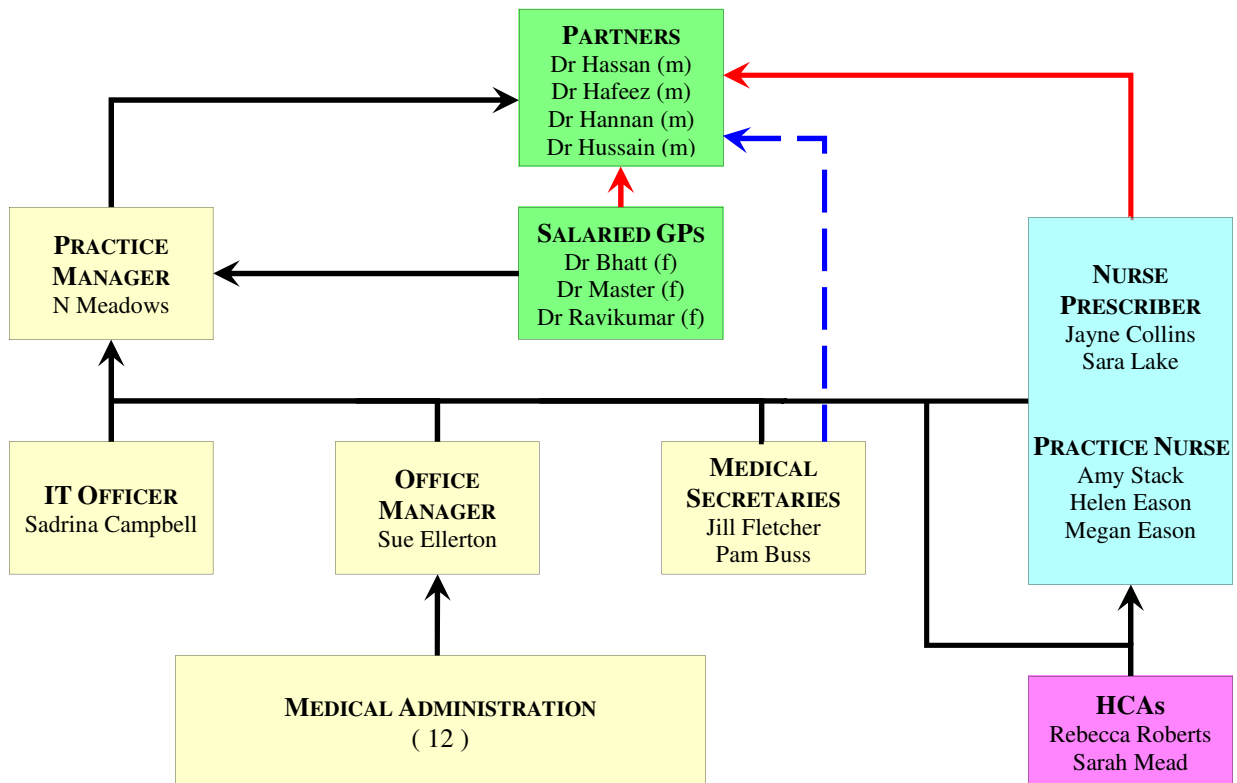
PARTNERS
Dr Hassan (m)
Dr Hafeez (m)
Dr Hannan (m)
Dr Hussain (m)

PRACTICE MANAGER
N Meadows

SALARIED GPS
Dr Bhatt (f)
Dr Master (f)
Dr Ravikumar (f)

NURSE PRESCRIBER
Jayne Collins
Sara Lake

PRACTICE NURSE
Amy Stack
Helen Eason
Megan Eason

IT OFFICER
Sadrina Campbell

OFFICE MANAGER
Sue Ellerton

MEDICAL SECRETARIES
Jill Fletcher
Pam Buss

MEDICAL ADMINISTRATION
( 12 )

HCAs
Rebecca Roberts
Sarah Mead